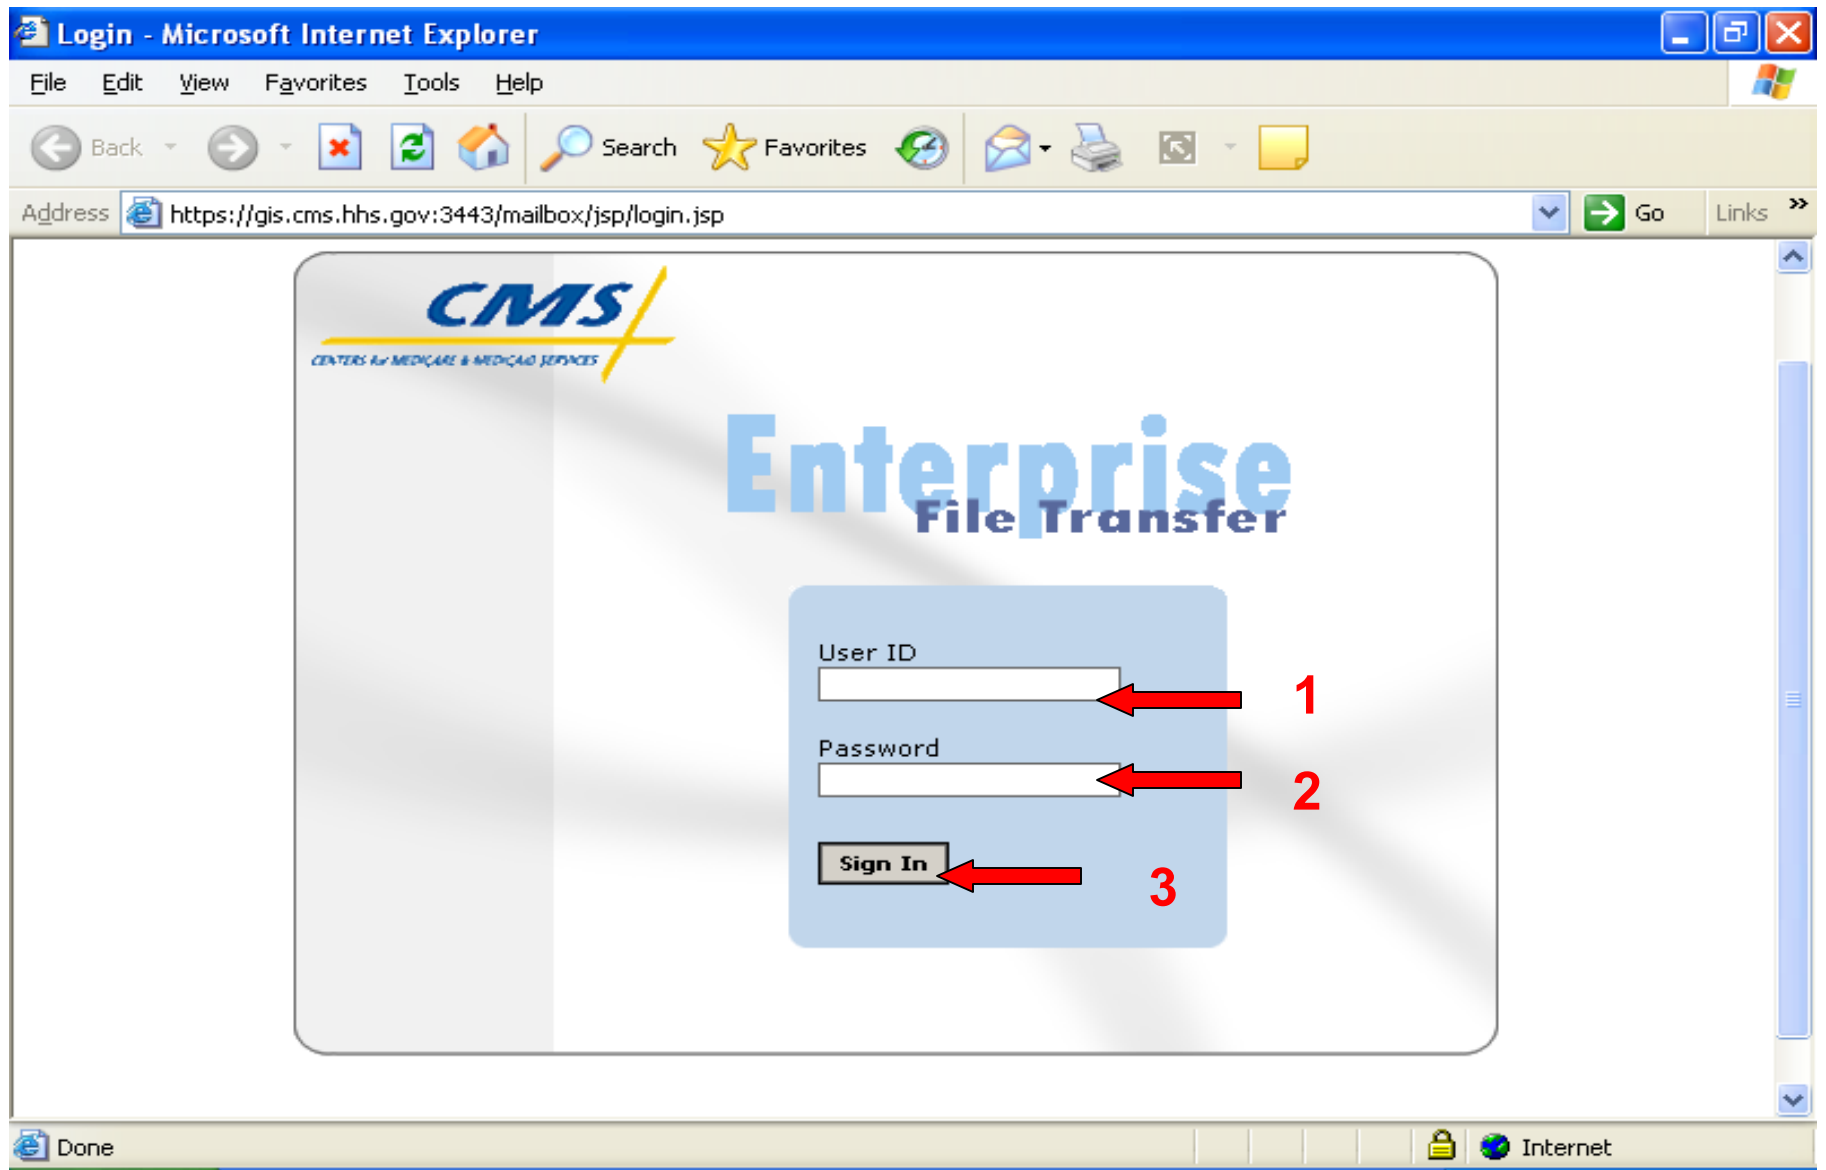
Login - Microsoft Internet Explorer

File Edit View Favorites Tools Help

Back Search Favorites

Address https://gis.cms.hhs.gov:3443/mailbox/jsp/login.jsp Go Links »

CMS
CENTERS for MEDICARE & MEDICAID SERVICES

Enterprise
File Transfer

User ID

1

Password

2

Sign In

3

Done Internet